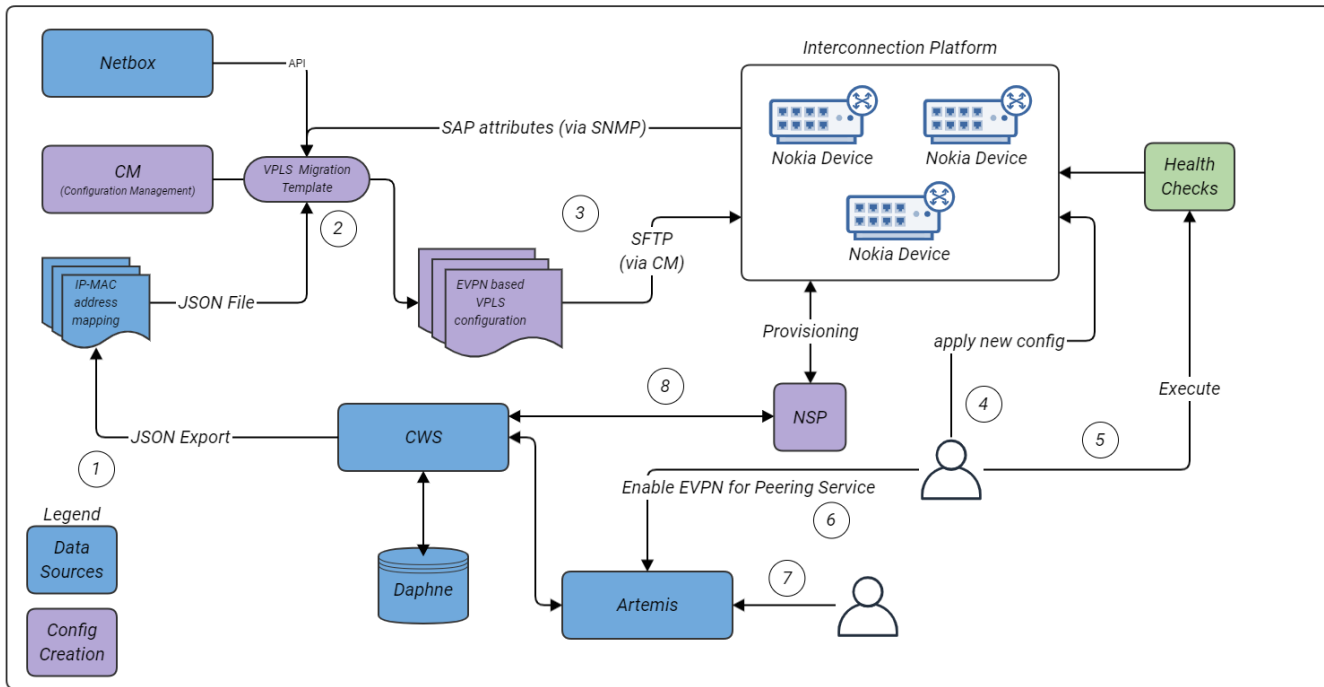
Netbox

API

Interconnection Platform

SAP attributes (via SNMP)

Nokia Device

Nokia Device

Nokia Device

CM
(Configuration Management)

VPLS Migration Template

2

3

Health Checks

SFTP
(via CM)

IP-MAC address mapping

JSON File

EVPN based VPLS configuration

Provisioning

apply new config

8

Execute

4

NSP

JSON Export

CWS

5

1

Enable EVPN for Peering Service

6

Legend

Data Sources

Daphne

7

Artemis

Config Creation